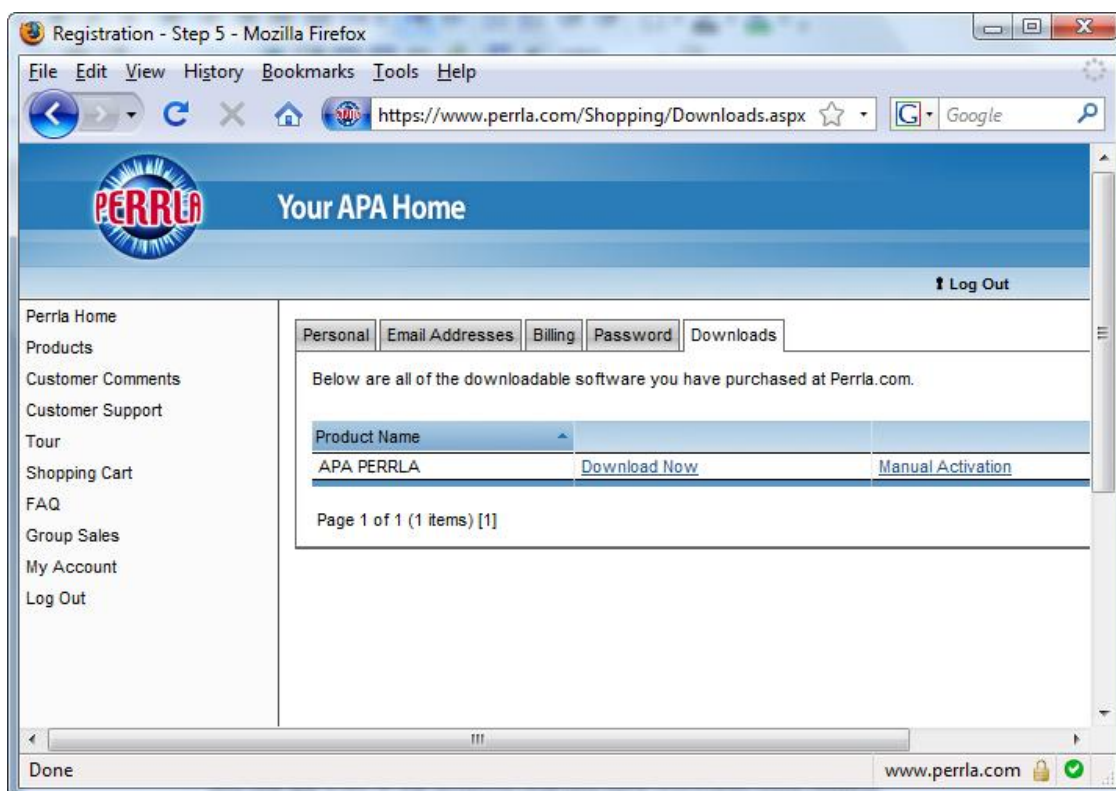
Registration - Step 5 - Mozilla Firefox

File Edit View History Bookmarks Tools Help

https://www.perrla.com/Shopping/Downloads.aspx

Google

PERRLA

Your APA Home

Log Out

Perrla Home
Products
Customer Comments
Customer Support
Tour
Shopping Cart
FAQ
Group Sales
My Account
Log Out

Personal | Email Addresses | Billing | Password | Downloads

Below are all of the downloadable software you have purchased at Perrla.com.

| Product Name | | |
|---|---|---|
| APA PERRLA | Download Now | Manual Activation |

Page 1 of 1 (1 items) [1]

Done

www.perrla.com